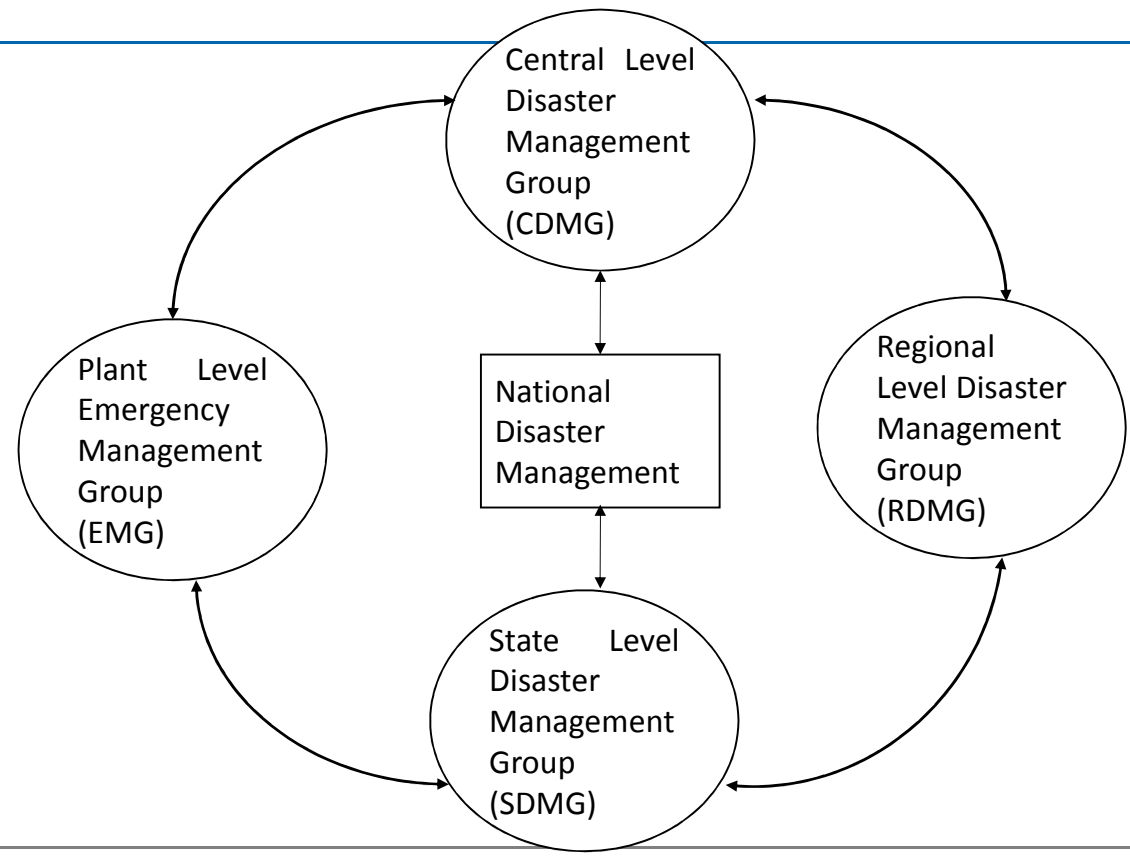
Central Level Disaster Management Group (CDMG)

Plant Level Emergency Management Group (EMG)

National Disaster Management

Regional Level Disaster Management Group (RDMG)

State Level Disaster Management Group (SDMG)